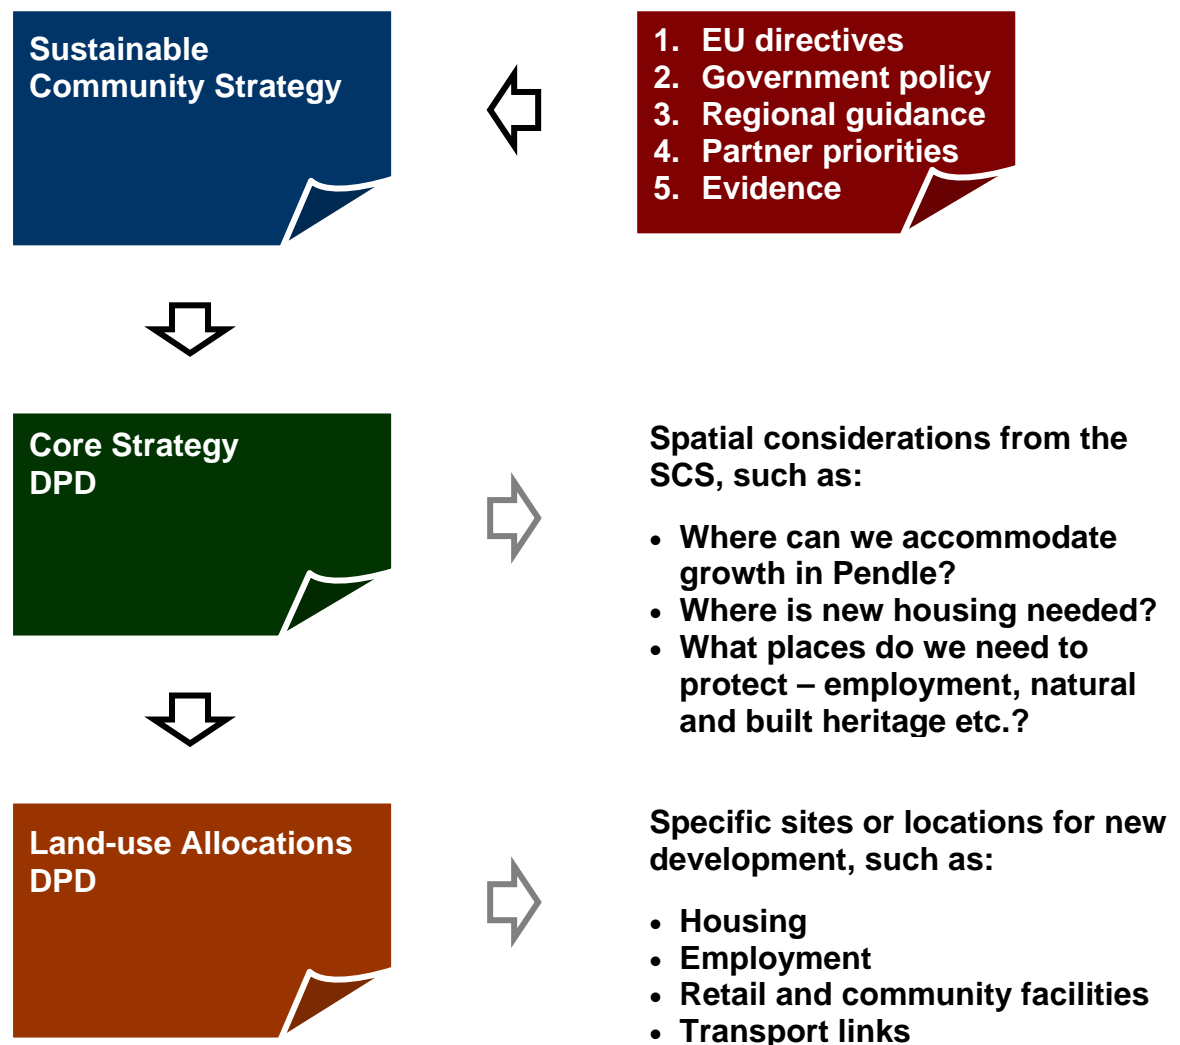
Sustainable Community Strategy

1. EU directives
2. Government policy
3. Regional guidance
4. Partner priorities
5. Evidence

Core Strategy DPD

Spatial considerations from the SCS, such as:

- Where can we accommodate growth in Pendle?
- Where is new housing needed?
- What places do we need to protect – employment, natural and built heritage etc.?

Land-use Allocations DPD

Specific sites or locations for new development, such as:

- Housing
- Employment
- Retail and community facilities
- Transport links